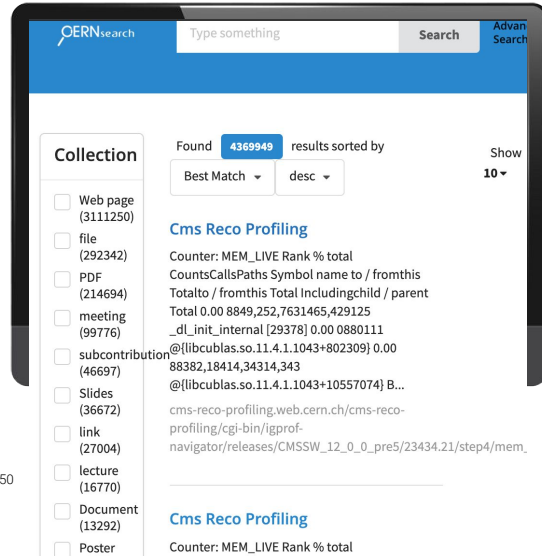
CERNsearch

Type something

Search

Advan Search

Collection

Web page (3111250)

file (292342)

PDF (214694)

meeting (99776)

subcontribution (46697)

Slides (36672)

link (27004)

lecture (16770)

Document (13292)

Poster

Found 4369949 results sorted by

Best Match ▾

desc ▾

Show 10▾

Cms Reco Profiling

Counter: MEM_LIVE Rank % total CountsCallsPaths Symbol name to / fromthis Totalto / fromthis Total Includingchild / parent Total 0.00 8849,252,7631465,429125 _dl_init_internal [29378] 0.00 0880111 @{libcublas.so.11.4.1.1043+802309} 0.00 88382,18414,34314,343 @{libcublas.so.11.4.1.1043+10557074} B...

cms-reco-profiling.web.cern.ch/cms-reco-profiling/cgi-bin/igprof-navigator/releases/CMSSW_12_0_0_pre5/23434.21/step4/mem_

50

Cms Reco Profiling

Counter: MEM_LIVE Rank % total